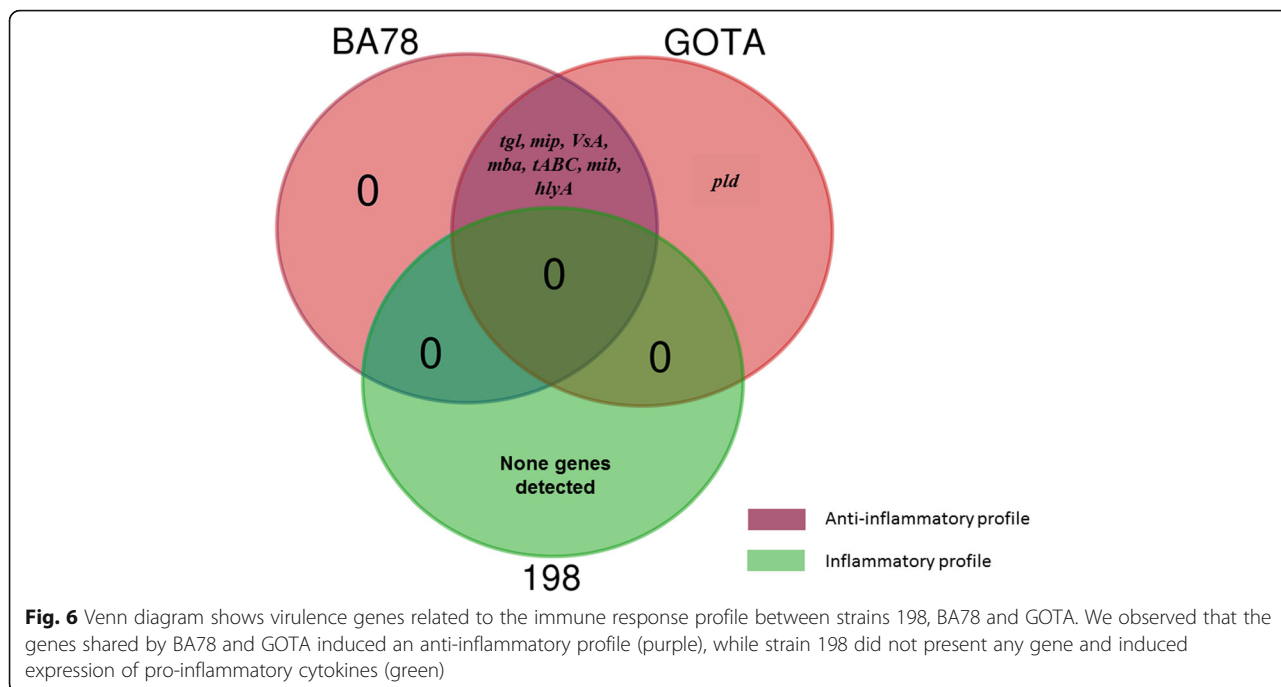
BA78

GOTA

0

tgl, mip, VsA, mba, tABC, mib, hlyA

pld

0

0

0

None genes detected

198

Anti-inflammatory profile

Inflammatory profile

**Fig. 6** Venn diagram shows virulence genes related to the immune response profile between strains 198, BA78 and GOTA. We observed that the genes shared by BA78 and GOTA induced an anti-inflammatory profile (purple), while strain 198 did not present any gene and induced expression of pro-inflammatory cytokines (green)